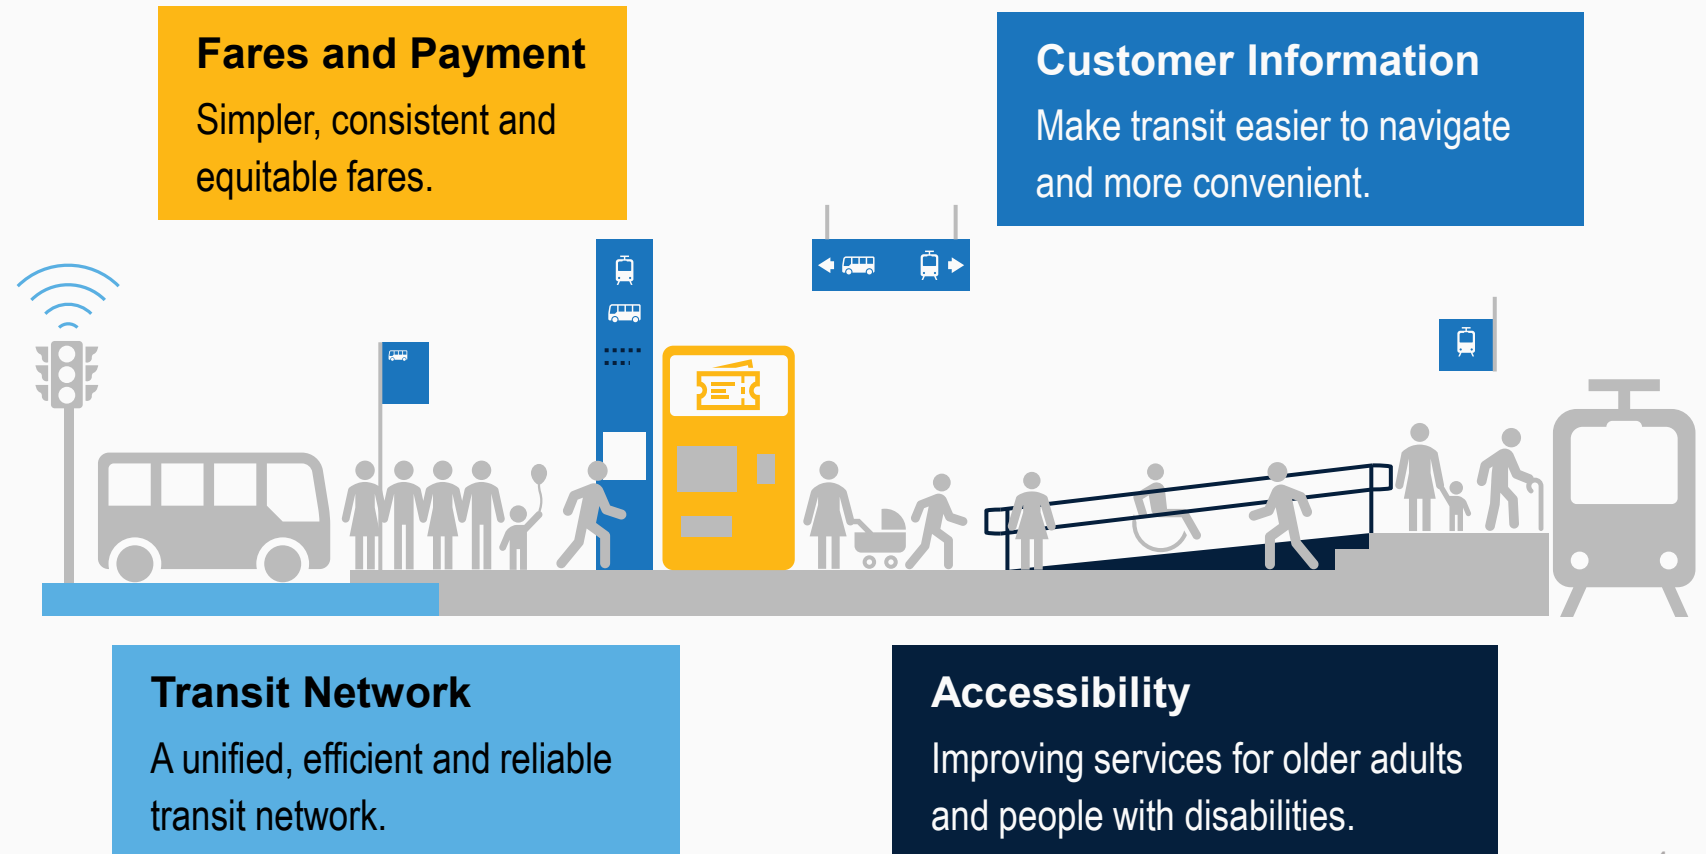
Fares and Payment
Simpler, consistent and equitable fares.

Customer Information
Make transit easier to navigate and more convenient.

Transit Network
A unified, efficient and reliable transit network.

Accessibility
Improving services for older adults and people with disabilities.